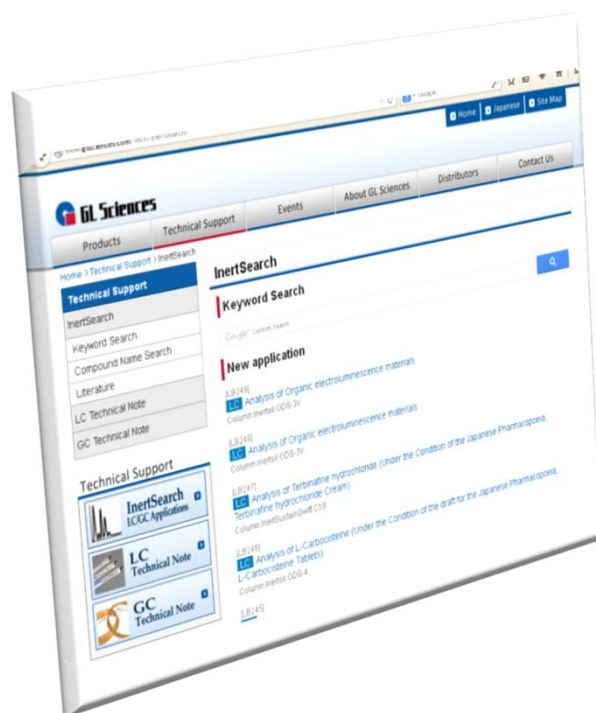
www.glsciences.com/ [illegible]

Home Japanese Site Map

GL Sciences

Products Technical Support Events About GL Sciences Distributors Contact Us

Home > Technical Support > InertSearch

Technical Support
InertSearch
Keyword Search
Compound Name Search
Literature
LC Technical Note
GC Technical Note

Technical Support
InertSearch LC/GC Applications
LC Technical Note
GC Technical Note

InertSearch

Keyword Search

Google Custom Search

New application

[LB249]
LC Analysis of Organic electroluminescence materials
Column Inertsil ODS-3V

[LB248]
LC Analysis of Organic electroluminescence materials
Column Inertsil ODS-3V

[LB247]
LC Analysis of Terbinafine hydrochloride (Under the Condition of the Japanese Pharmacopoeia, Terbinafine hydrochloride Cream)
Column InertSustainSwift C18

[LB246]
LC Analysis of L-Carbocisteine (Under the Condition of the draft for the Japanese Pharmacopoeia, L-Carbocisteine Tablets)
Column Inertsil ODS-4

[LB245]